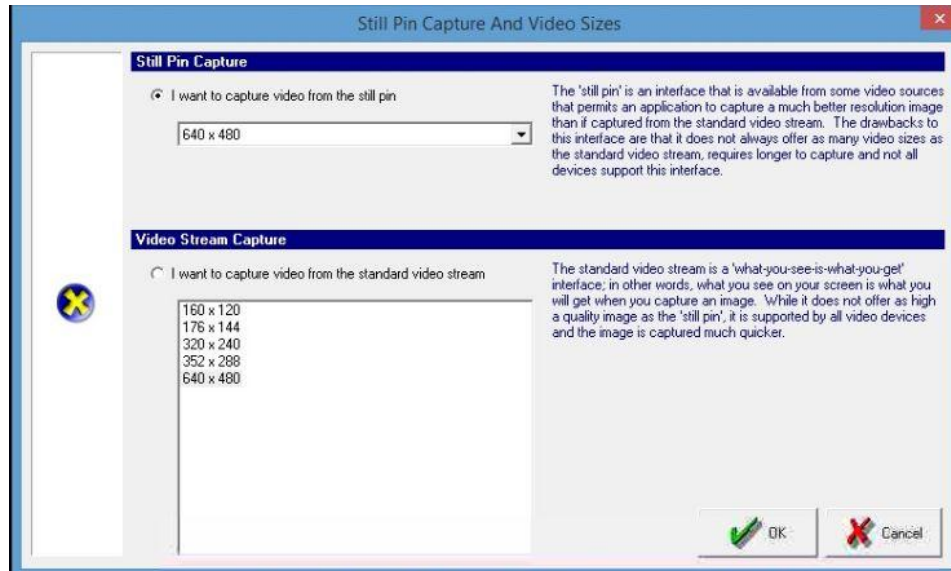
Still Pin Capture And Video Sizes

Still Pin Capture

I want to capture video from the still pin

640 x 480

The 'still pin' is an interface that is available from some video sources that permits an application to capture a much better resolution image than if captured from the standard video stream. The drawbacks to this interface are that it does not always offer as many video sizes as the standard video stream, requires longer to capture and not all devices support this interface.

Video Stream Capture

I want to capture video from the standard video stream

160 x 120
176 x 144
320 x 240
352 x 288
640 x 480

The standard video stream is a 'what-you-see-is-what-you-get' interface; in other words, what you see on your screen is what you will get when you capture an image. While it does not offer as high a quality image as the 'still pin', it is supported by all video devices and the image is captured much quicker.

OK

Cancel